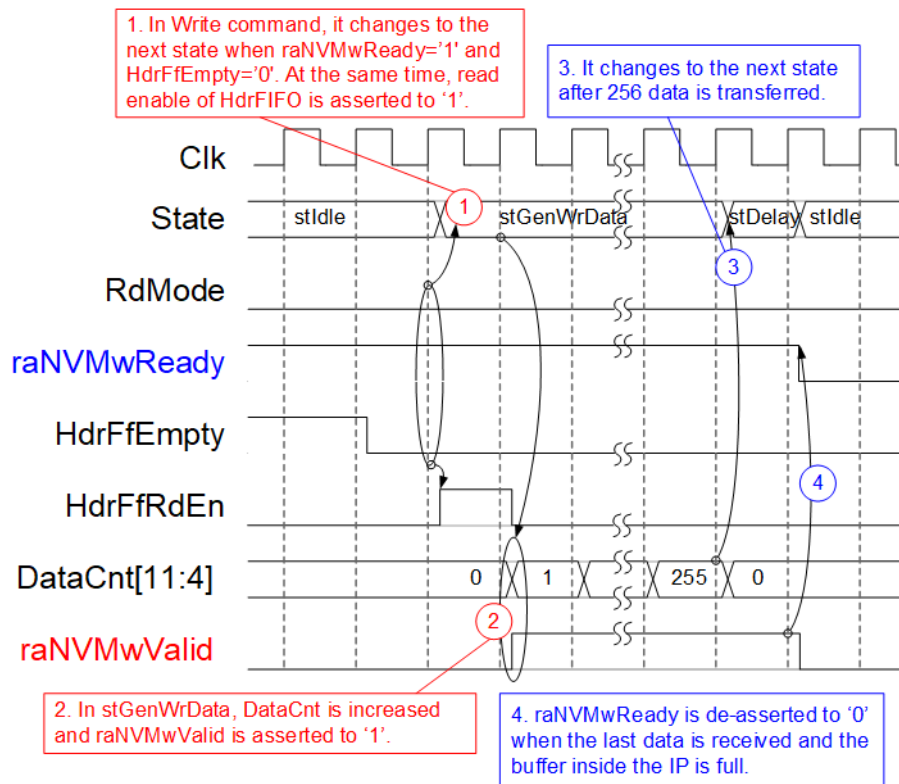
1. In Write command, it changes to the next state when raNVMwReady='1' and HdrFfEmpty='0'. At the same time, read enable of HdrFIFO is asserted to '1'.

3. It changes to the next state after 256 data is transferred.

Clk

State

stIdle

1

stGenWrData

stDelay

stIdle

3

RdMode

raNVMwReady

HdrFfEmpty

4

HdrFfRdEn

DataCnt[11:4]

0

1

255

0

2

raNVMwValid

2. In stGenWrData, DataCnt is increased and raNVMwValid is asserted to '1'.

4. raNVMwReady is de-asserted to '0' when the last data is received and the buffer inside the IP is full.